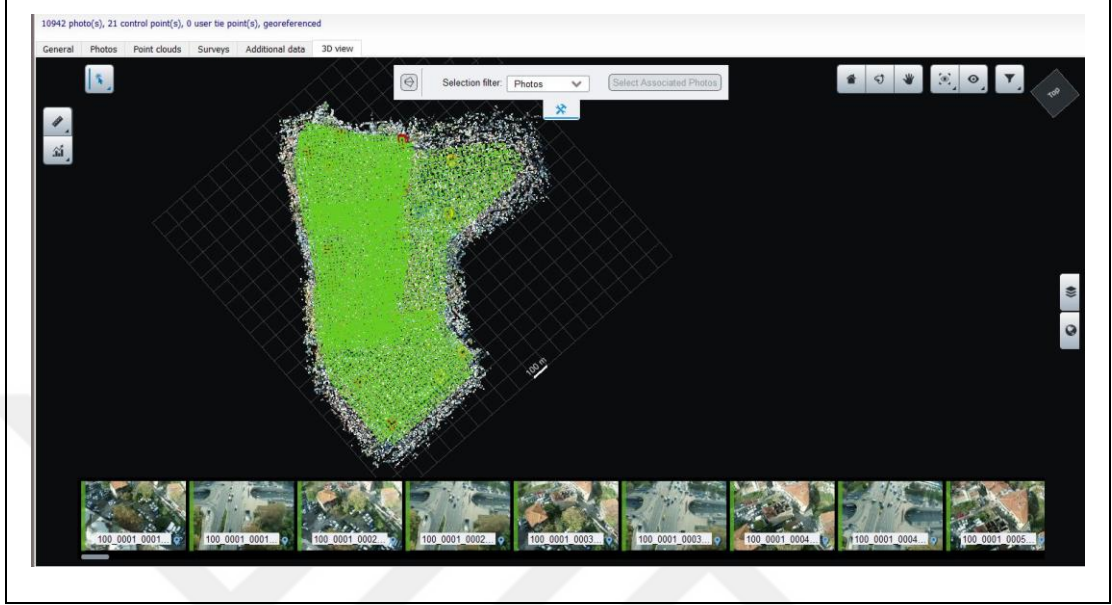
10942 photo(s), 21 control point(s), 0 user tie point(s), georeferenced

General Photos Point clouds Surveys Additional data 3D view

Selection filter: Photos Select Associated Photos

TOP

100 m

100_0001_0001... 100_0001_0001... 100_0001_0002... 100_0001_0002... 100_0001_0003... 100_0001_0003... 100_0001_0004... 100_0001_0004... 100_0001_0005...